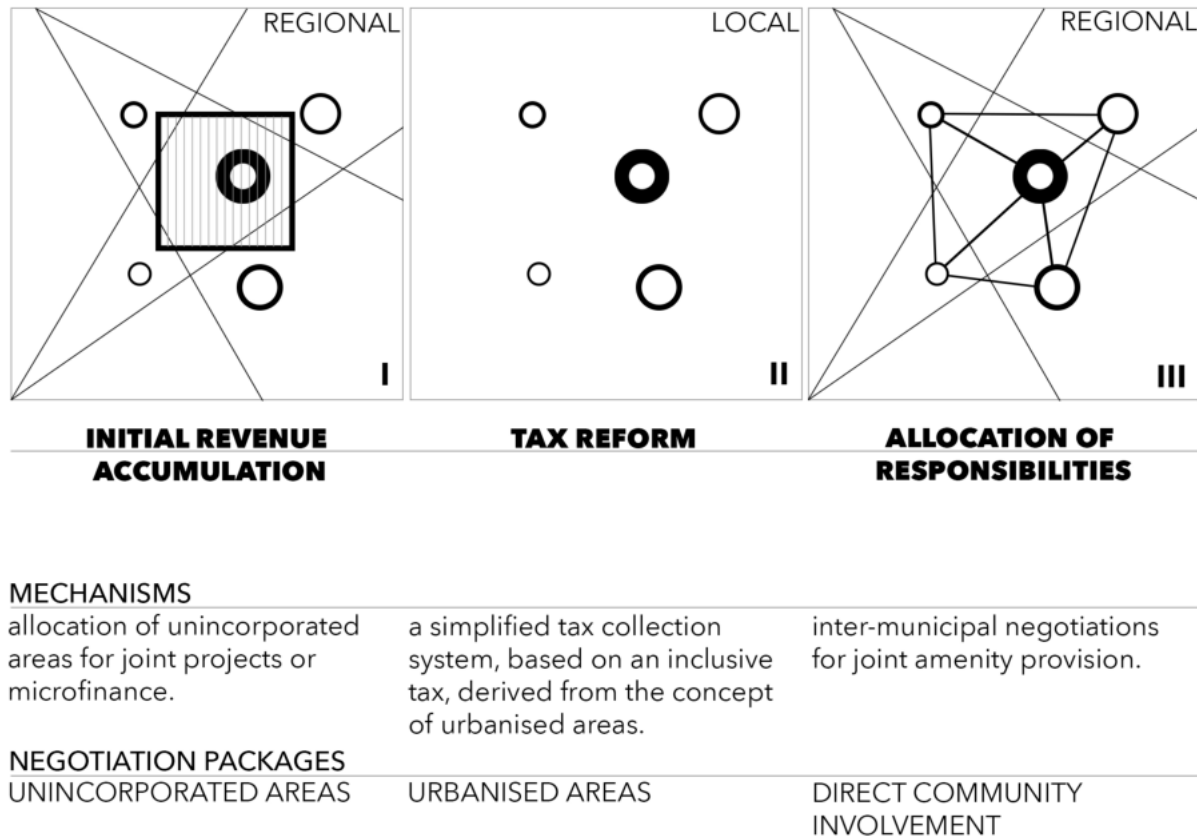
REGIONAL

I

INITIAL REVENUE ACCUMULATION

LOCAL

II

TAX REFORM

REGIONAL

III

ALLOCATION OF RESPONSIBILITIES

MECHANISMS

allocation of unincorporated areas for joint projects or microfinance.

a simplified tax collection system, based on an inclusive tax, derived from the concept of urbanised areas.

inter-municipal negotiations for joint amenity provision.

NEGOTIATION PACKAGES

UNINCORPORATED AREAS

URBANISED AREAS

DIRECT COMMUNITY INVOLVEMENT